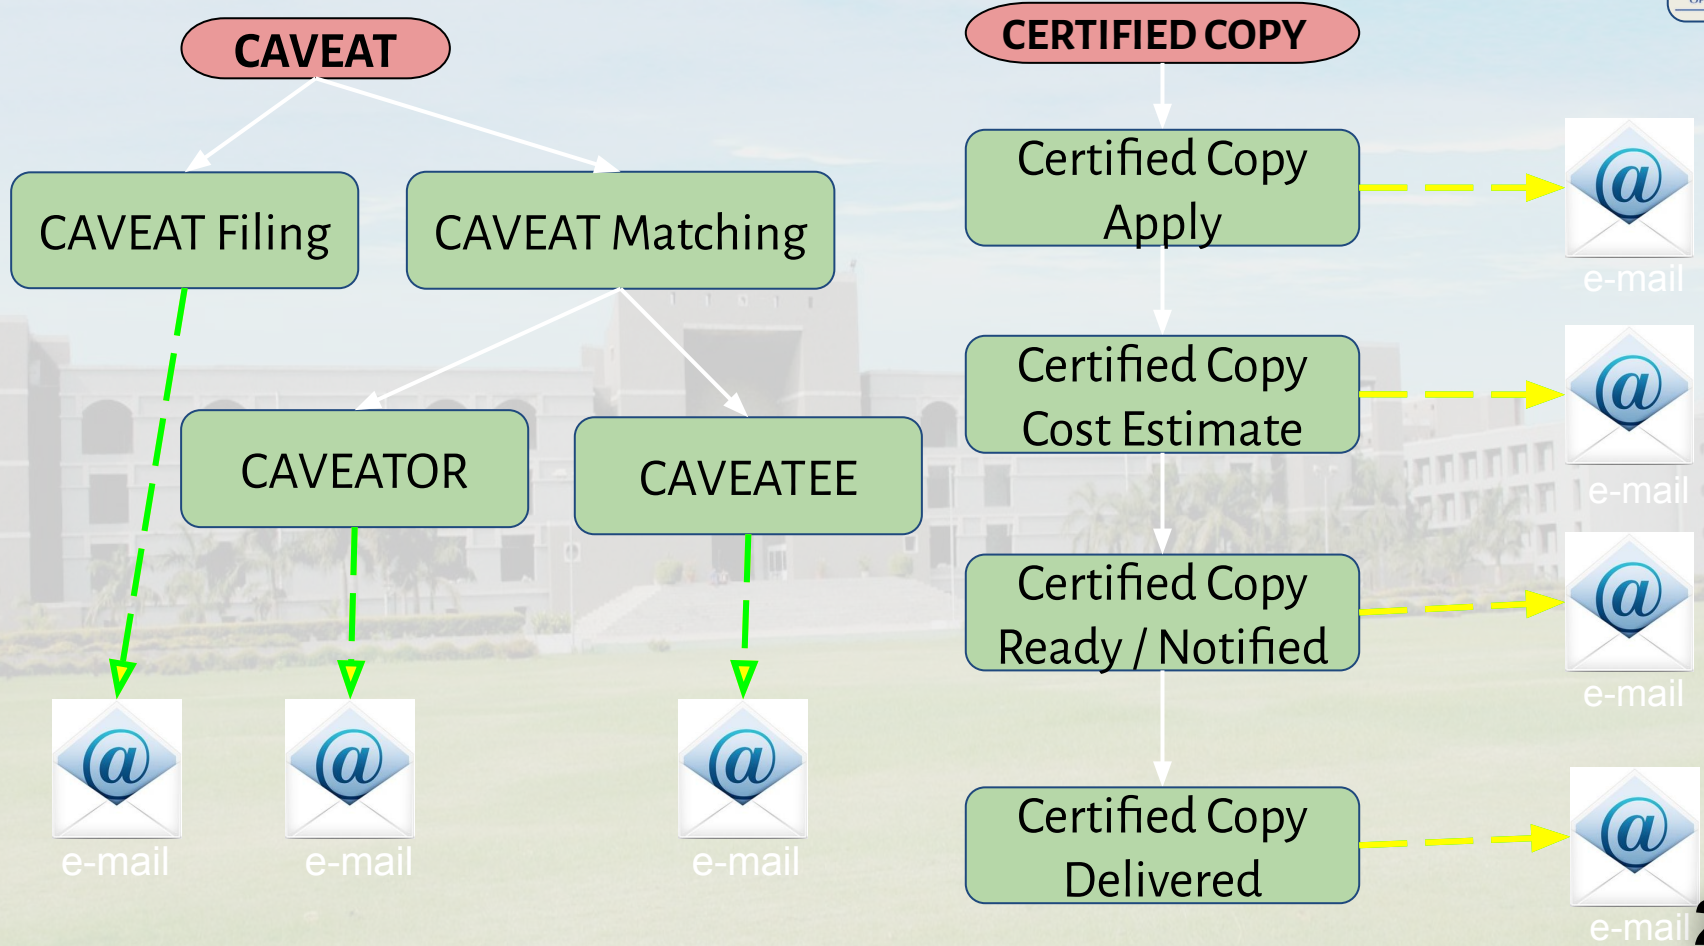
CAVEAT

CAVEAT Filing

CAVEAT Matching

CAVEATOR

CAVEATEE

@
e-mail

@
e-mail

@
e-mail

CERTIFIED COPY

Certified Copy Apply

@
e-mail

Certified Copy Cost Estimate

@
e-mail

Certified Copy Ready / Notified

@
e-mail

Certified Copy Delivered

@
e-mail